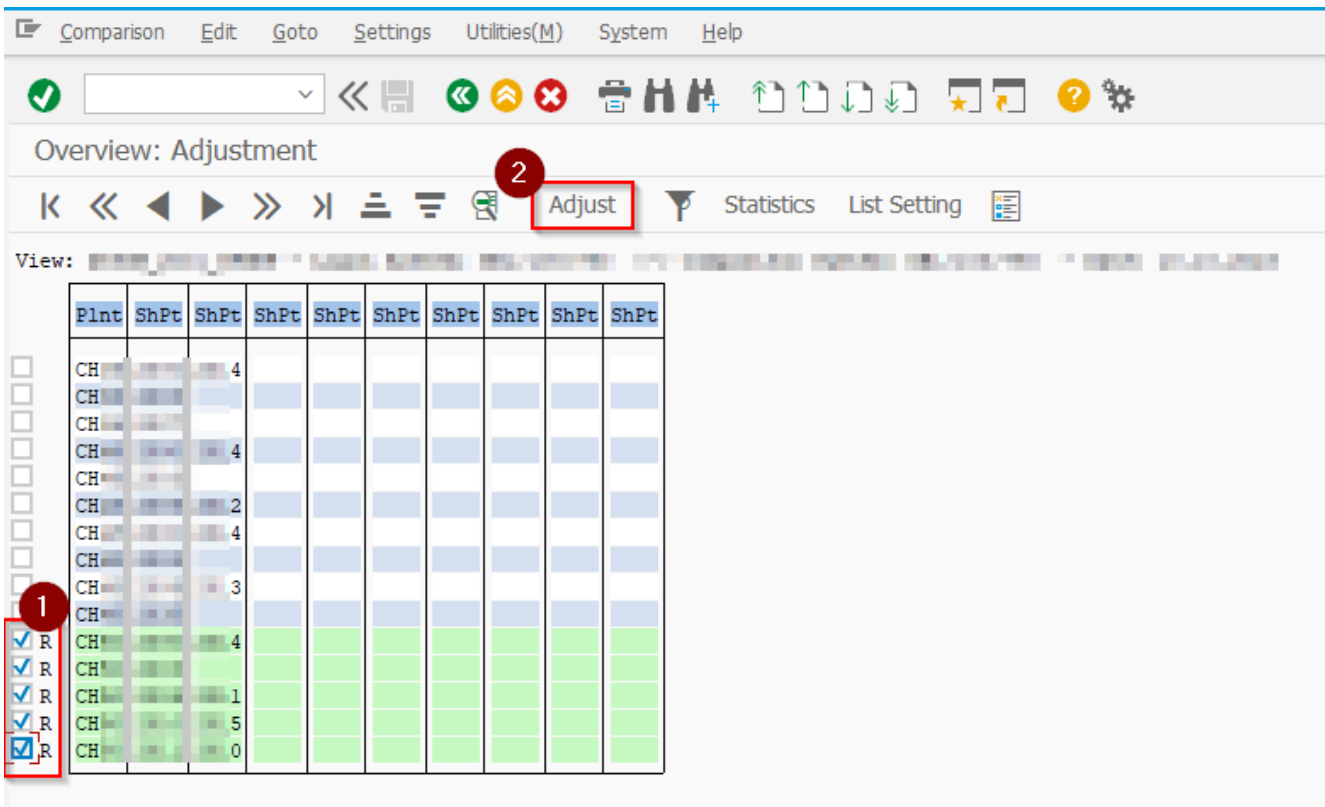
Comparison Edit Goto Settings Utilities(M) System Help

Overview: Adjustment

2

Adjust Statistics List Setting

View: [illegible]

| Plnt | ShPt | ShPt | ShPt | ShPt | ShPt | ShPt | ShPt | ShPt | ShPt |
|---|---|---|---|---|---|---|---|---|---|
| CH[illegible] | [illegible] | 4 | | | | | | | |
| CH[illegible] | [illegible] | | | | | | | | |
| CH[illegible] | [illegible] | | | | | | | | |
| CH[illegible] | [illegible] | 4 | | | | | | | |
| CH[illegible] | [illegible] | | | | | | | | |
| CH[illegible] | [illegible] | 2 | | | | | | | |
| CH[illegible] | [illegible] | 4 | | | | | | | |
| CH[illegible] | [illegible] | | | | | | | | |
| CH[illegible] | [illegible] | 3 | | | | | | | |
| CH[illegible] | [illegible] | | | | | | | | |
| CH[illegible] | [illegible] | 4 | | | | | | | |
| CH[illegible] | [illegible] | | | | | | | | |
| CH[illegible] | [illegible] | 1 | | | | | | | |
| CH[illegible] | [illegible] | 5 | | | | | | | |
| CH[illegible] | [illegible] | 0 | | | | | | | |

1

R
R
R
R
R